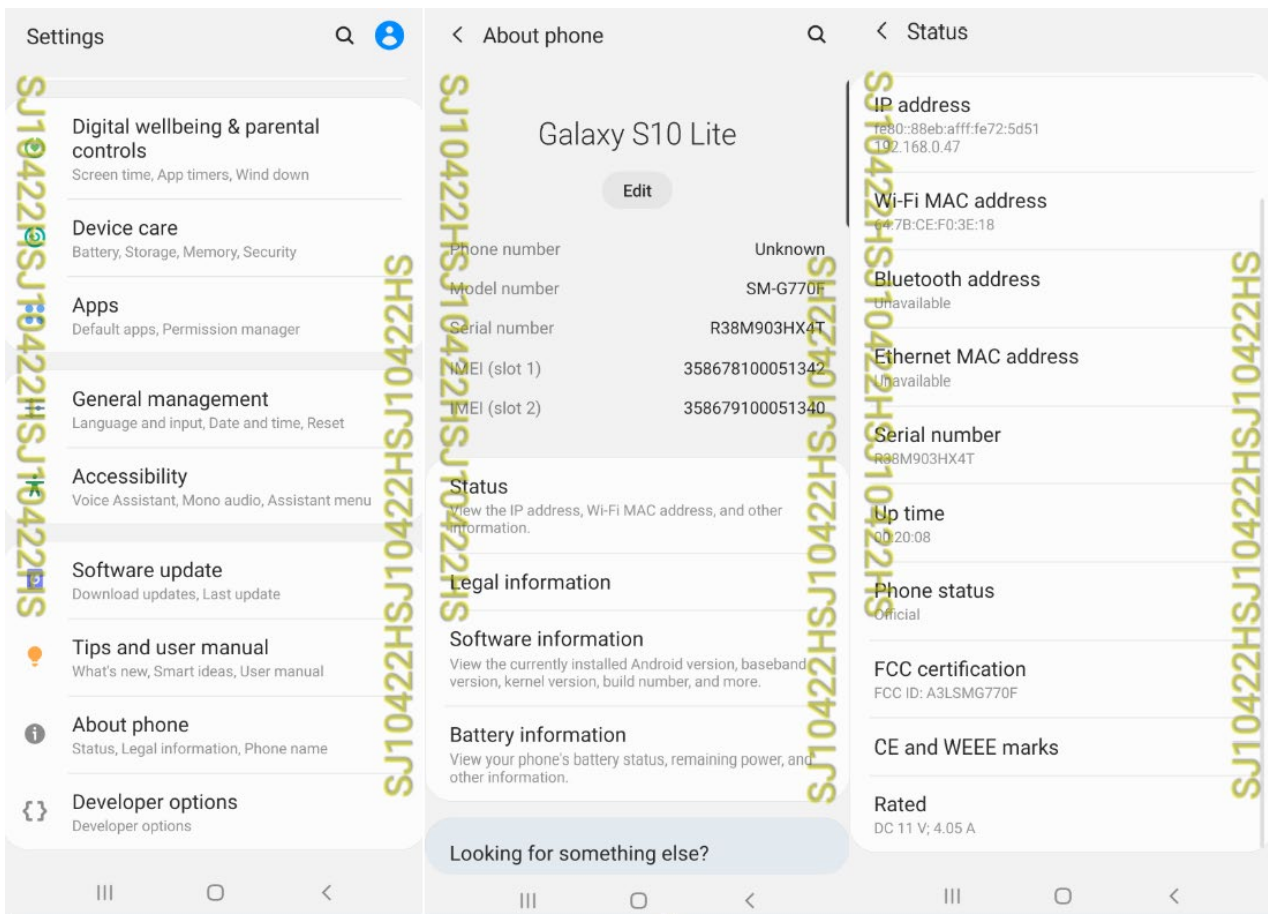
Settings

Digital wellbeing & parental controls
Screen time, App timers, Wind down

Device care
Battery, Storage, Memory, Security

Apps
Default apps, Permission manager

General management
Language and input, Date and time, Reset

Accessibility
Voice Assistant, Mono audio, Assistant menu

Software update
Download updates, Last update

Tips and user manual
What's new, Smart ideas, User manual

About phone
Status, Legal information, Phone name

Developer options
Developer options

SJ10422HSJ10422HSJ10422HS

SJ10422HS

< About phone

Galaxy S10 Lite

Edit

Phone number Unknown
Model number SM-G770F
Serial number R38M903HX4T
IMEI (slot 1) 358678100051342
IMEI (slot 2) 358679100051340

Status
View the IP address, Wi-Fi MAC address, and other information.

Legal information

Software information
View the currently installed Android version, baseband version, kernel version, build number, and more.

Battery information
View your phone's battery status, remaining power, and other information.

Looking for something else?

SJ10422HSJ10422HSJ10422HS

SJ10422HSJ10422HS

< Status

IP address
fe80::88eb:afff:fe72:5d51
192.168.0.47

Wi-Fi MAC address
64:7B:CE:F0:3E:18

Bluetooth address
Unavailable

Ethernet MAC address
Unavailable

Serial number
R38M903HX4T

Up time
00:20:08

Phone status
Official

FCC certification
FCC ID: A3LSMG770F

CE and WEEE marks

Rated
DC 11 V; 4.05 A

SJ10422HSJ10422HS

SJ10422HSJ10422HSJ10422HS